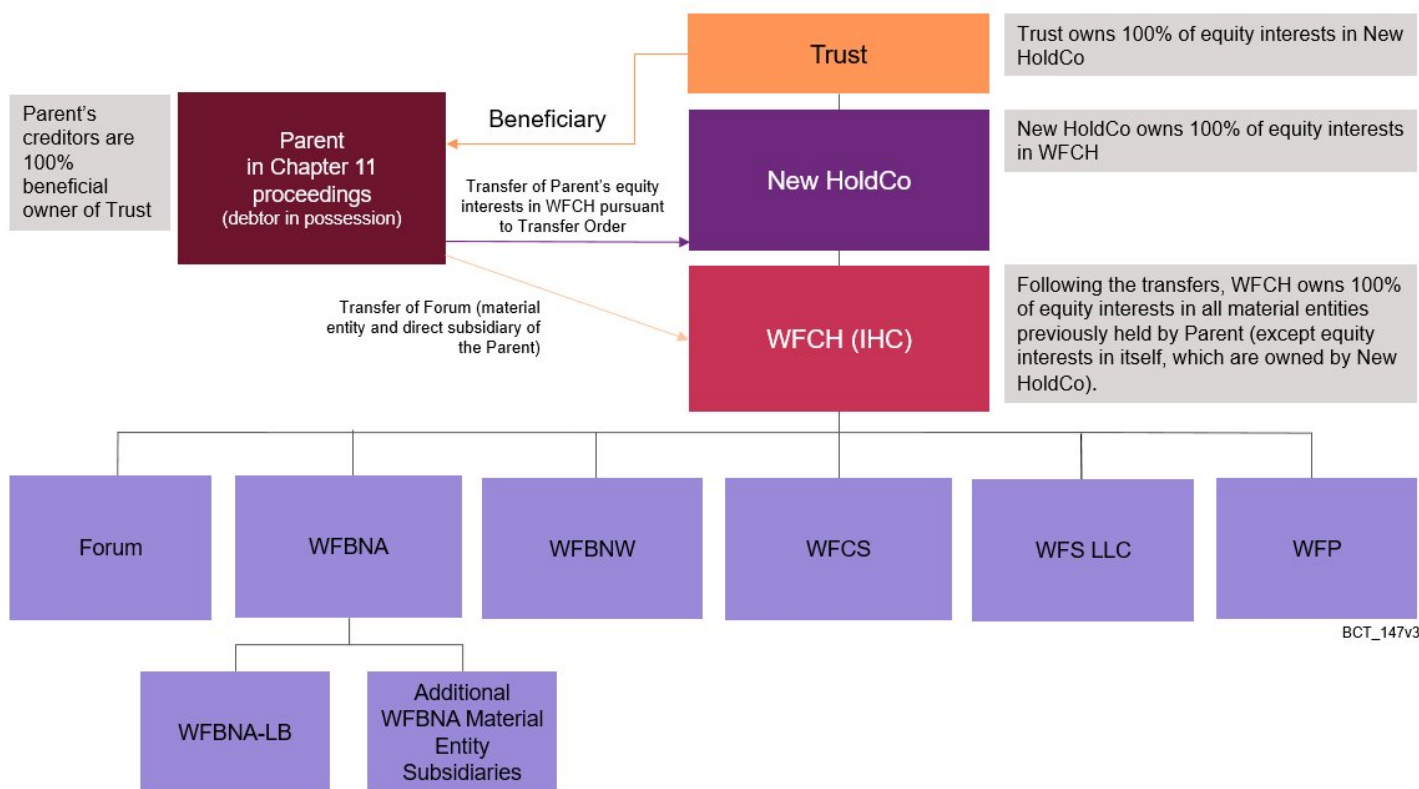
Parent's creditors are 100% beneficial owner of Trust

Parent in Chapter 11 proceedings (debtor in possession)

Beneficiary

Trust

Trust owns 100% of equity interests in New HoldCo

New HoldCo

New HoldCo owns 100% of equity interests in WFCH

Transfer of Parent's equity interests in WFCH pursuant to Transfer Order

Transfer of Forum (material entity and direct subsidiary of the Parent)

WFCH (IHC)

Following the transfers, WFCH owns 100% of equity interests in all material entities previously held by Parent (except equity interests in itself, which are owned by New HoldCo).

Forum

WFBNA

WFBNW

WFCS

WFS LLC

WFP

BCT_147v3

WFBNA-LB

Additional WFBNA Material Entity Subsidiaries